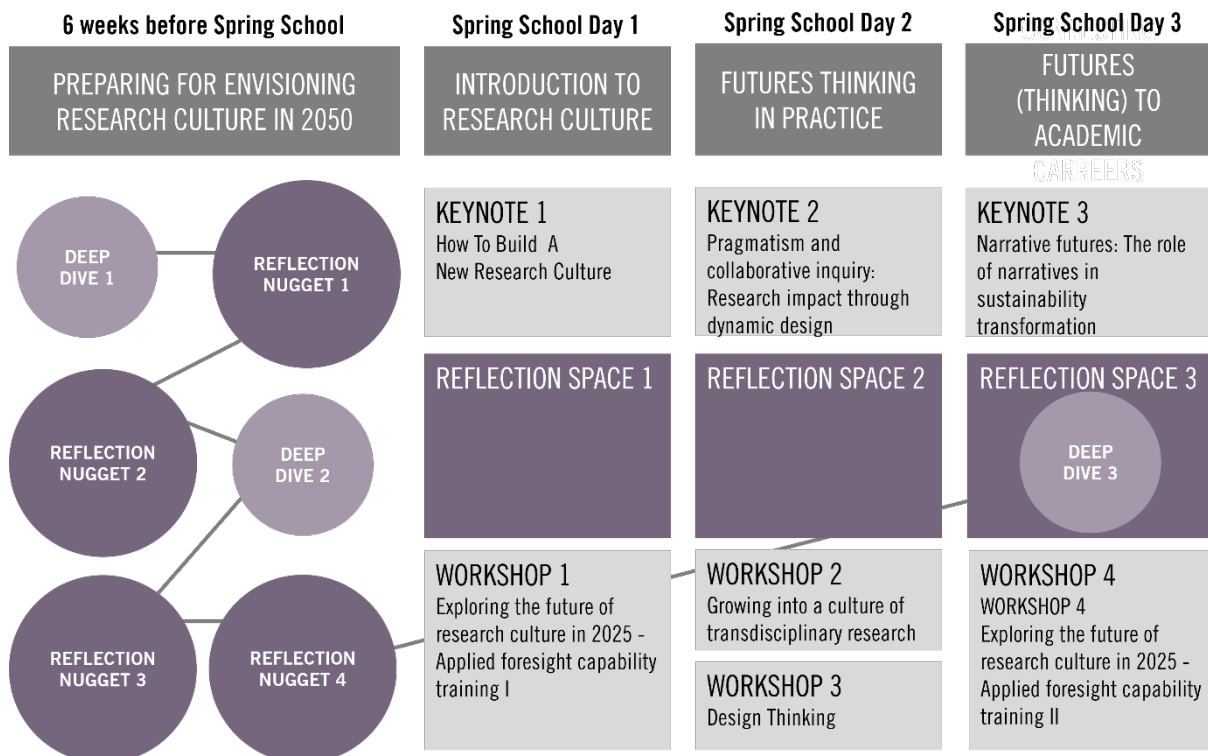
6 weeks before Spring School

PREPARING FOR ENVISIONING RESEARCH CULTURE IN 2050

DEEP DIVE 1

REFLECTION NUGGET 1

REFLECTION NUGGET 2

DEEP DIVE 2

REFLECTION NUGGET 3

REFLECTION NUGGET 4

Spring School Day 1

INTRODUCTION TO RESEARCH CULTURE

KEYNOTE 1
How To Build A New Research Culture

REFLECTION SPACE 1

WORKSHOP 1
Exploring the future of research culture in 2025 - Applied foresight capability training I

Spring School Day 2

FUTURES THINKING IN PRACTICE

KEYNOTE 2
Pragmatism and collaborative inquiry: Research impact through dynamic design

REFLECTION SPACE 2

WORKSHOP 2
Growing into a culture of transdisciplinary research

WORKSHOP 3
Design Thinking

Spring School Day 3

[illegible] FUTURES (THINKING) TO ACADEMIC CARREERS

KEYNOTE 3
Narrative futures: The role of narratives in sustainability transformation

REFLECTION SPACE 3

DEEP DIVE 3

WORKSHOP 4
WORKSHOP 4
Exploring the future of research culture in 2025 - Applied foresight capability training II